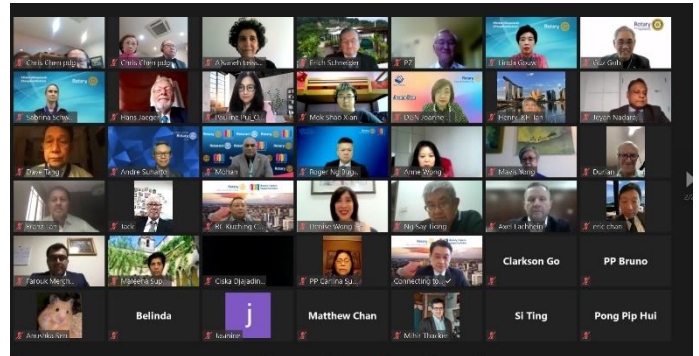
Chris Chen pdg
Chris Chen pdg
A Nandi Lim
Erich Schwegler
PZ
Linda Gouw
Guz Goh
Sabrina Schw
Hans Jacob
Pauline Pui C
Mok Shao Xian
DGN Joanne
Henry Kh Lan
Jeyoh Nadarat
Dave Tang
Andre Sunaryo
Mohan
Roger Ng
Anne Wong
Mavis Yong
Duncan
Henri
Jack
RC Kuching C
Denise Wong
Ng Say Lieng
Axel Lachheim
eric chan
Farouk Merch
Mareena Sup
Ciska Djajadin
PP Carlina Su
Connecting to
Clarkson Go
PP Bruno
Anushka
Belinda
j
Jasmine
Matthew Chan
Mike Thakkar
Si Ting
Pong Pip Hui